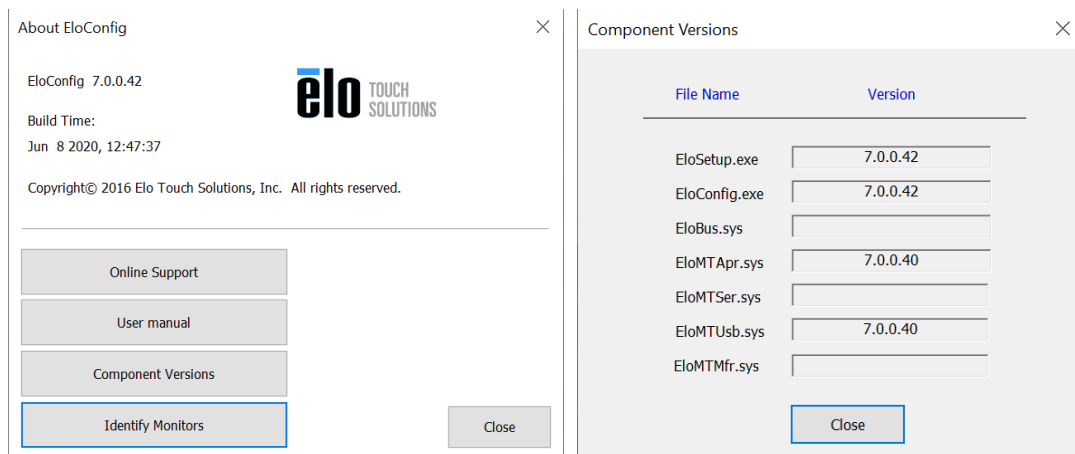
About EloConfig

EloConfig 7.0.0.42

ēlo TOUCH SOLUTIONS

Build Time:
Jun 8 2020, 12:47:37

Copyright© 2016 Elo Touch Solutions, Inc. All rights reserved.

Online Support

User manual

Component Versions

Identify Monitors

Close

Component Versions

| File Name | Version |
|---|---|
| EloSetup.exe | 7.0.0.42 |
| EloConfig.exe | 7.0.0.42 |
| EloBus.sys | |
| EloMTApr.sys | 7.0.0.40 |
| EloMTSer.sys | |
| EloMTUsb.sys | 7.0.0.40 |
| EloMTMfr.sys | |

Close